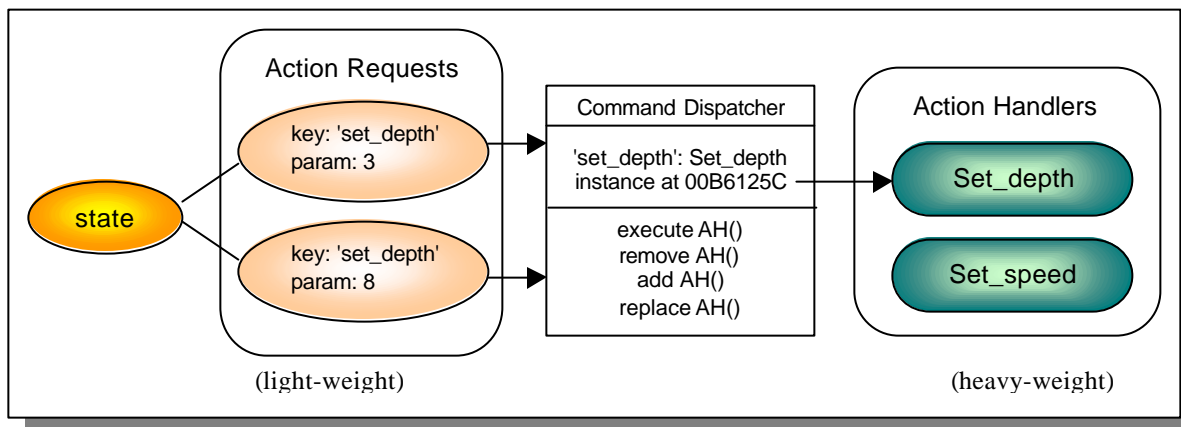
state

Action Requests

key: 'set_depth'
param: 3

key: 'set_depth'
param: 8

(light-weight)

Command Dispatcher

'set_depth': Set_depth
instance at 00B6125C

execute AH()
remove AH()
add AH()
replace AH()

Action Handlers

Set_depth

Set_speed

(heavy-weight)